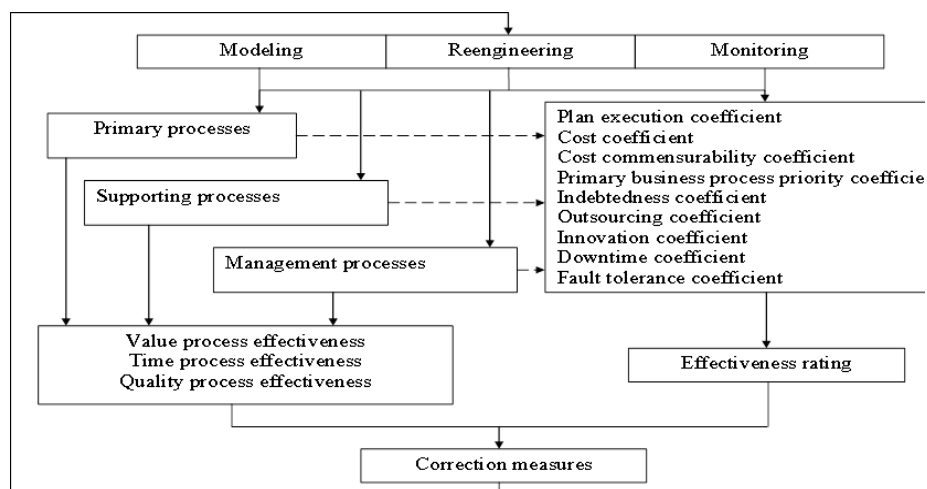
Modeling
Reengineering
Monitoring

Primary processes

Supporting processes

Management processes

Plan execution coefficient
Cost coefficient
Cost commensurability coefficient
Primary business process priority coefficie
Indebtedness coefficient
Outsourcing coefficient
Innovation coefficient
Downtime coefficient
Fault tolerance coefficient

Value process effectiveness
Time process effectiveness
Quality process effectiveness

Effectiveness rating

Correction measures